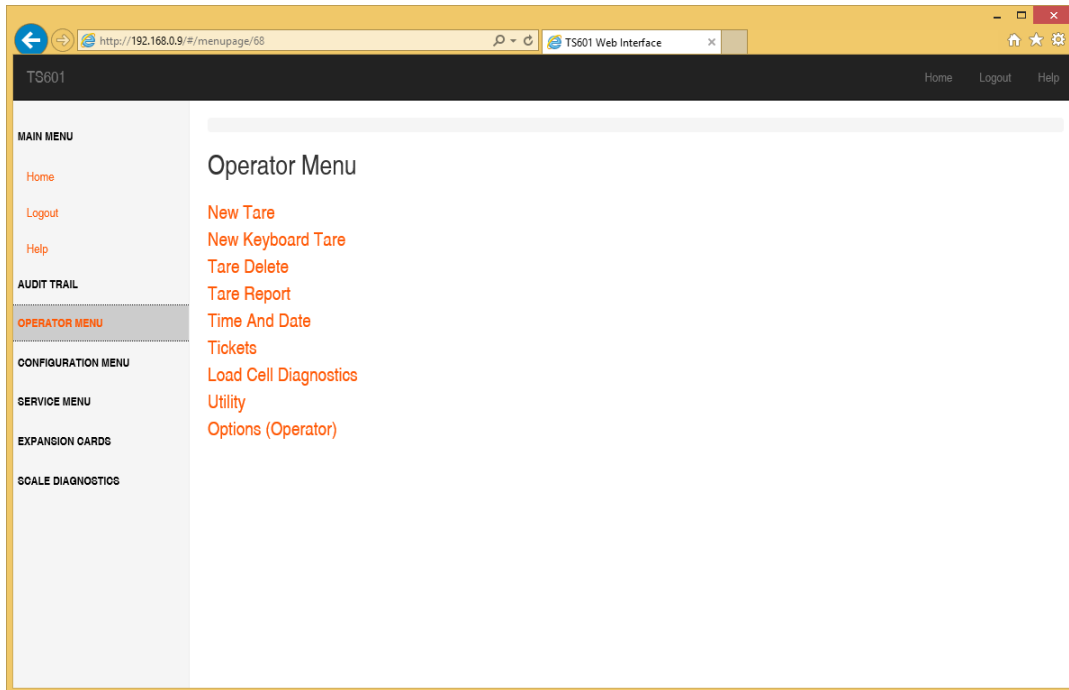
http://192.168.0.9/#/menupage/68

TS601 Web Interface

TS601

Home Logout Help

MAIN MENU

Home

Logout

Help

AUDIT TRAIL

OPERATOR MENU

CONFIGURATION MENU

SERVICE MENU

EXPANSION CARDS

SCALE DIAGNOSTICS

Operator Menu

New Tare
New Keyboard Tare
Tare Delete
Tare Report
Time And Date
Tickets
Load Cell Diagnostics
Utility
Options (Operator)